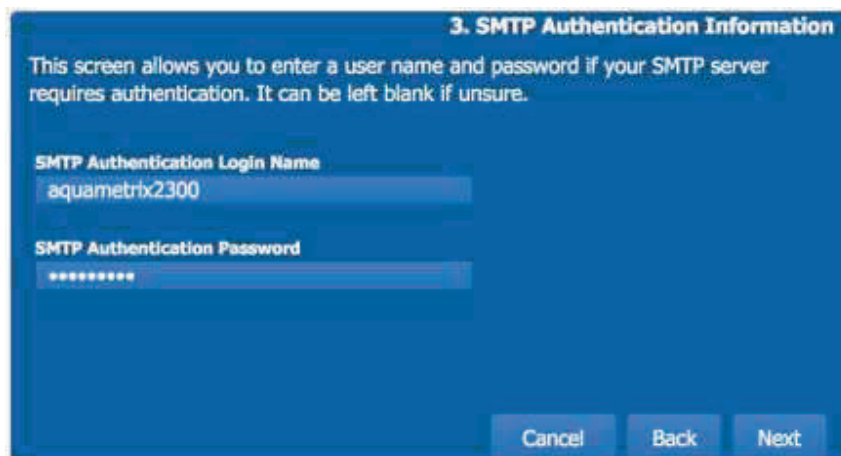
3. SMTP Authentication Information

This screen allows you to enter a user name and password if your SMTP server requires authentication. It can be left blank if unsure.

SMTP Authentication Login Name

aquametrix2300

SMTP Authentication Password

••••••••••

Cancel Back Next